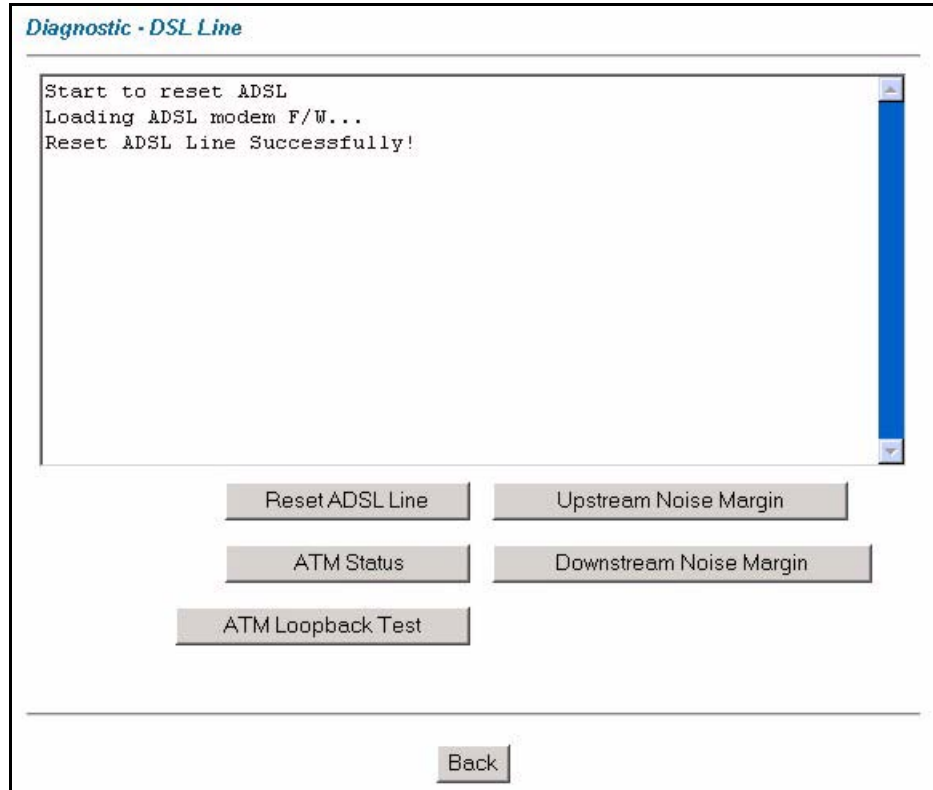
Diagnostic - DSL Line

Start to reset ADSL
Loading ADSL modem F/W...
Reset ADSL Line Successfully!

Reset ADSL Line

Upstream Noise Margin

ATM Status

Downstream Noise Margin

ATM Loopback Test

Back